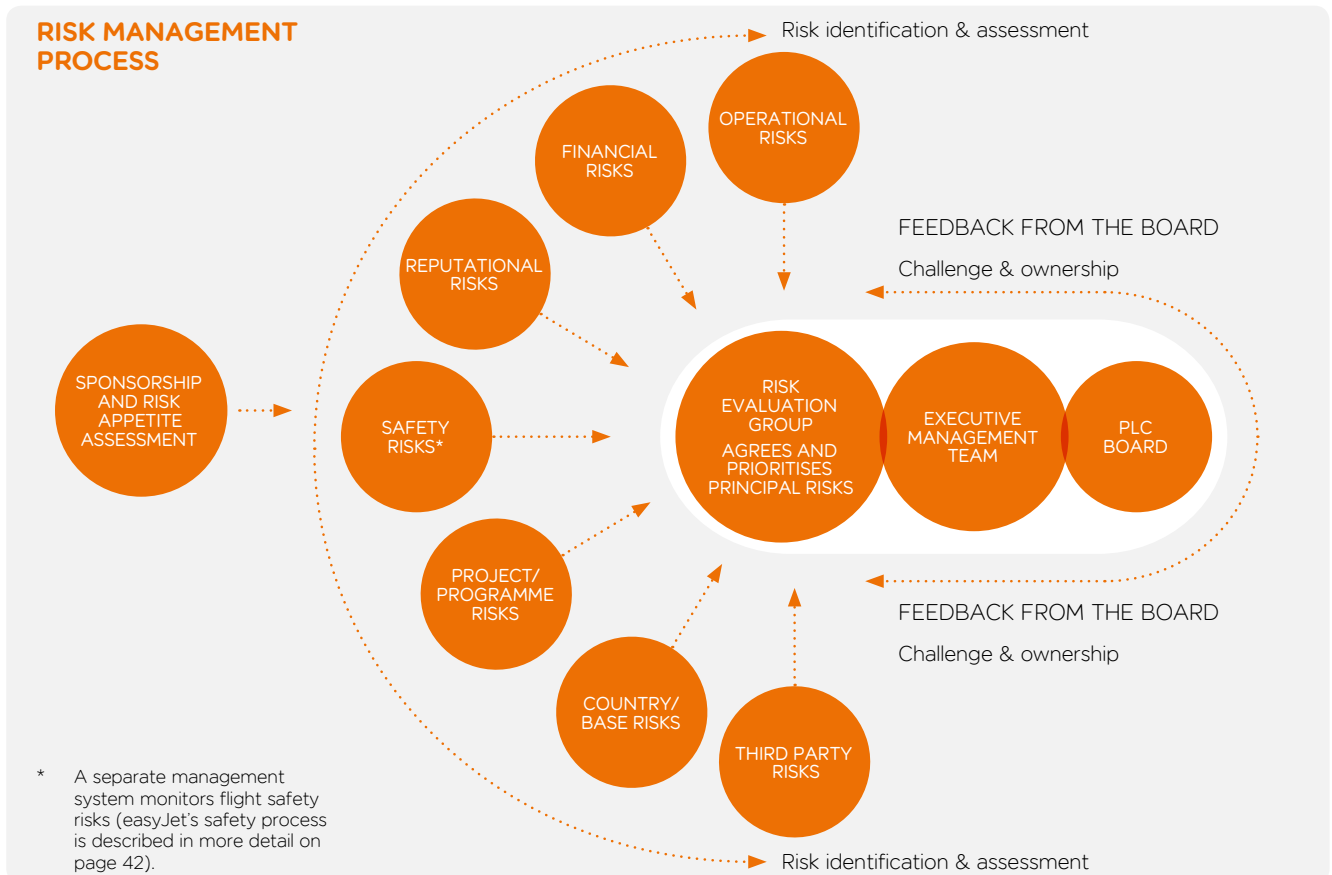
RISK MANAGEMENT PROCESS

Risk identification & assessment

OPERATIONAL RISKS

FINANCIAL RISKS

REPUTATIONAL RISKS

FEEDBACK FROM THE BOARD

Challenge & ownership

SPONSORSHIP AND RISK APPETITE ASSESSMENT

SAFETY RISKS*

RISK EVALUATION GROUP
AGREES AND PRIORITISES PRINCIPAL RISKS

EXECUTIVE MANAGEMENT TEAM

PLC BOARD

PROJECT/ PROGRAMME RISKS

FEEDBACK FROM THE BOARD

Challenge & ownership

COUNTRY/ BASE RISKS

THIRD PARTY RISKS

* A separate management system monitors flight safety risks (easyJet's safety process is described in more detail on page 42).

Risk identification & assessment